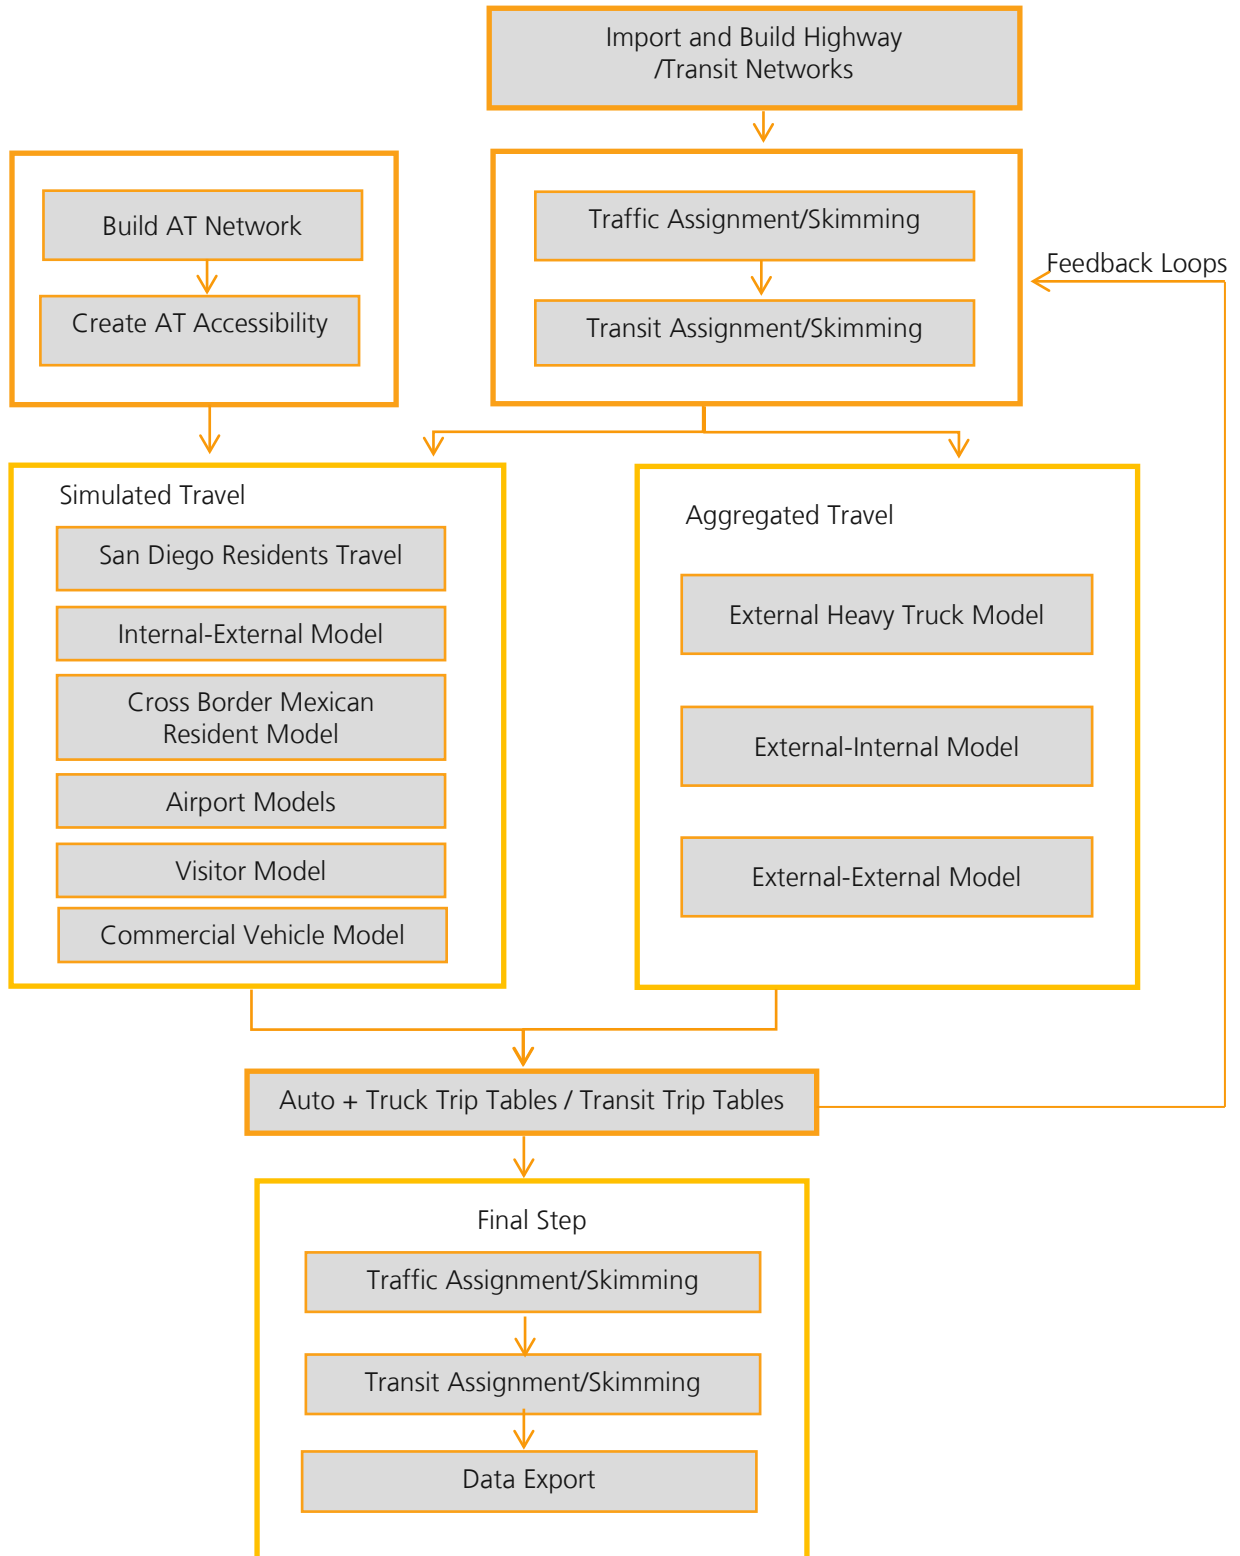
Import and Build Highway /Transit Networks

Build AT Network

Create AT Accessibility

Traffic Assignment/Skimming

Transit Assignment/Skimming

Feedback Loops

Simulated Travel

San Diego Residents Travel

Internal-External Model

Cross Border Mexican Resident Model

Airport Models

Visitor Model

Commercial Vehicle Model

Aggregated Travel

External Heavy Truck Model

External-Internal Model

External-External Model

Auto + Truck Trip Tables / Transit Trip Tables

Final Step

Traffic Assignment/Skimming

Transit Assignment/Skimming

Data Export